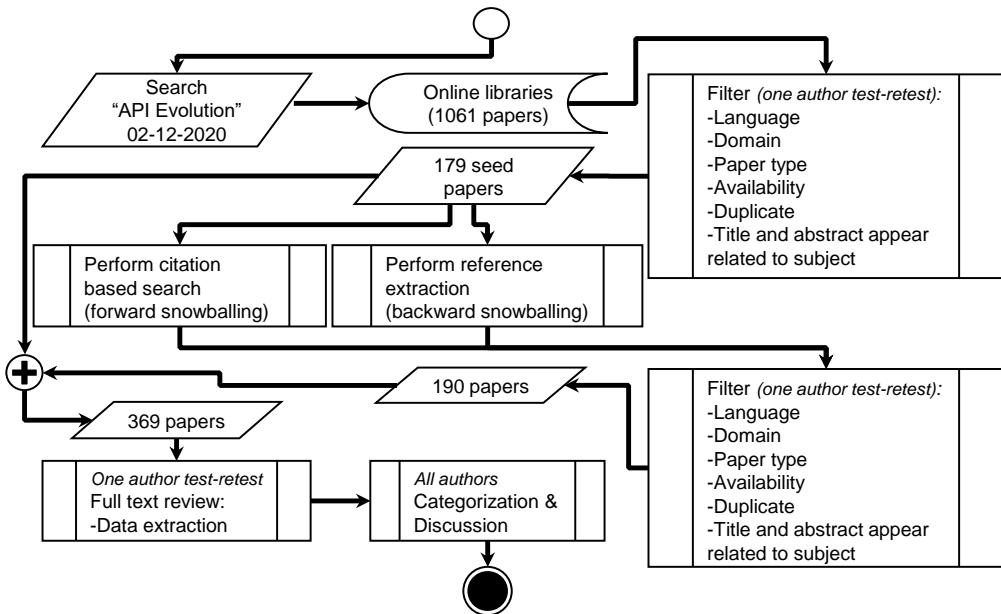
Search
"API Evolution"
02-12-2020

Online libraries
(1061 papers)

Filter *(one author test-retest):*
-Language
-Domain
-Paper type
-Availability
-Duplicate
-Title and abstract appear related to subject

179 seed papers

Perform citation based search (forward snowballing)

Perform reference extraction (backward snowballing)

190 papers

Filter *(one author test-retest):*
-Language
-Domain
-Paper type
-Availability
-Duplicate
-Title and abstract appear related to subject

369 papers

*One author test-retest*
Full text review:
-Data extraction

*All authors*
Categorization & Discussion